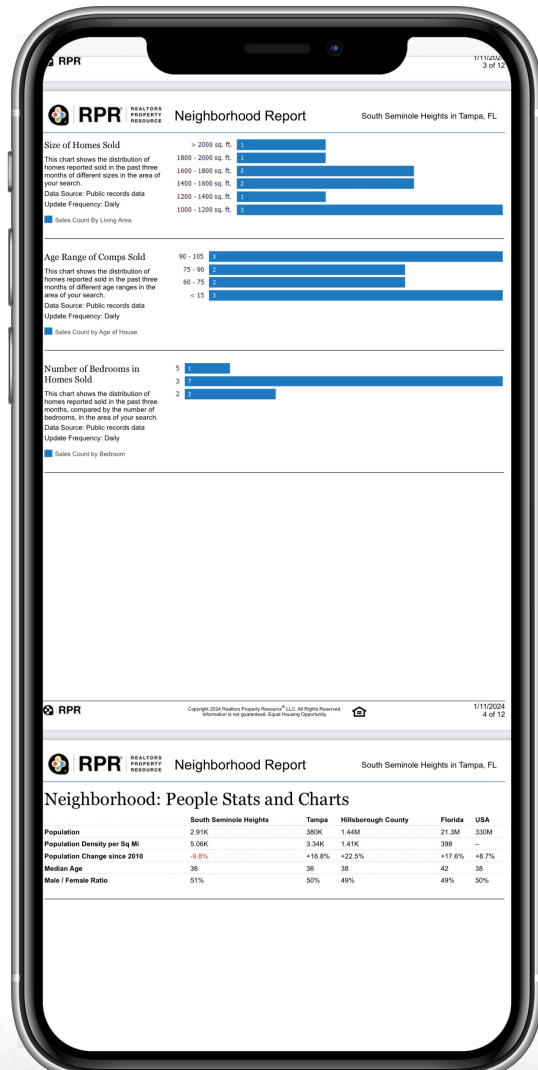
RPR

1/11/2024
3 of 12

RPR REALTORS PROPERTY RESOURCE

Neighborhood Report

South Seminole Heights in Tampa, FL

Size of Homes Sold

This chart shows the distribution of homes reported sold in the past three months of different sizes in the area of your search.

Data Source: Public records data

Update Frequency: Daily

Sales Count By Living Area

> 2000 sq. ft. 1
1800 - 2000 sq. ft. 1
1600 - 1800 sq. ft. 2
1400 - 1600 sq. ft. 2
1200 - 1400 sq. ft. 1
1000 - 1200 sq. ft. 3

Age Range of Comps Sold

This chart shows the distribution of homes reported sold in the past three months of different age ranges in the area of your search.

Data Source: Public records data

Update Frequency: Daily

Sales Count by Age of House

90 - 105 3
75 - 90 2
60 - 75 2
< 15 3

Number of Bedrooms in Homes Sold

This chart shows the distribution of homes reported sold in the past three months, compared by the number of bedrooms, in the area of your search.

Data Source: Public records data

Update Frequency: Daily

Sales Count by Bedroom

5 1
3 7
2 2

RPR

Copyright 2024 Realtors Property Resource® LLC. All Rights Reserved. Information is not guaranteed. Equal Housing Opportunity.

1/11/2024
4 of 12

RPR REALTORS PROPERTY RESOURCE

Neighborhood Report

South Seminole Heights in Tampa, FL

Neighborhood: People Stats and Charts

| | South Seminole Heights | Tampa | Hillsborough County | Florida | USA |
|---|---|---|---|---|---|
| Population | 2.91K | 380K | 1.44M | 21.3M | 330M |
| Population Density per Sq Mi | 5.06K | 3.34K | 1.41K | 398 | – |
| Population Change since 2010 | -9.8% | +16.8% | +22.5% | +17.6% | +8.7% |
| Median Age | 36 | 36 | 38 | 42 | 38 |
| Male / Female Ratio | 51% | 50% | 49% | 49% | 50% |